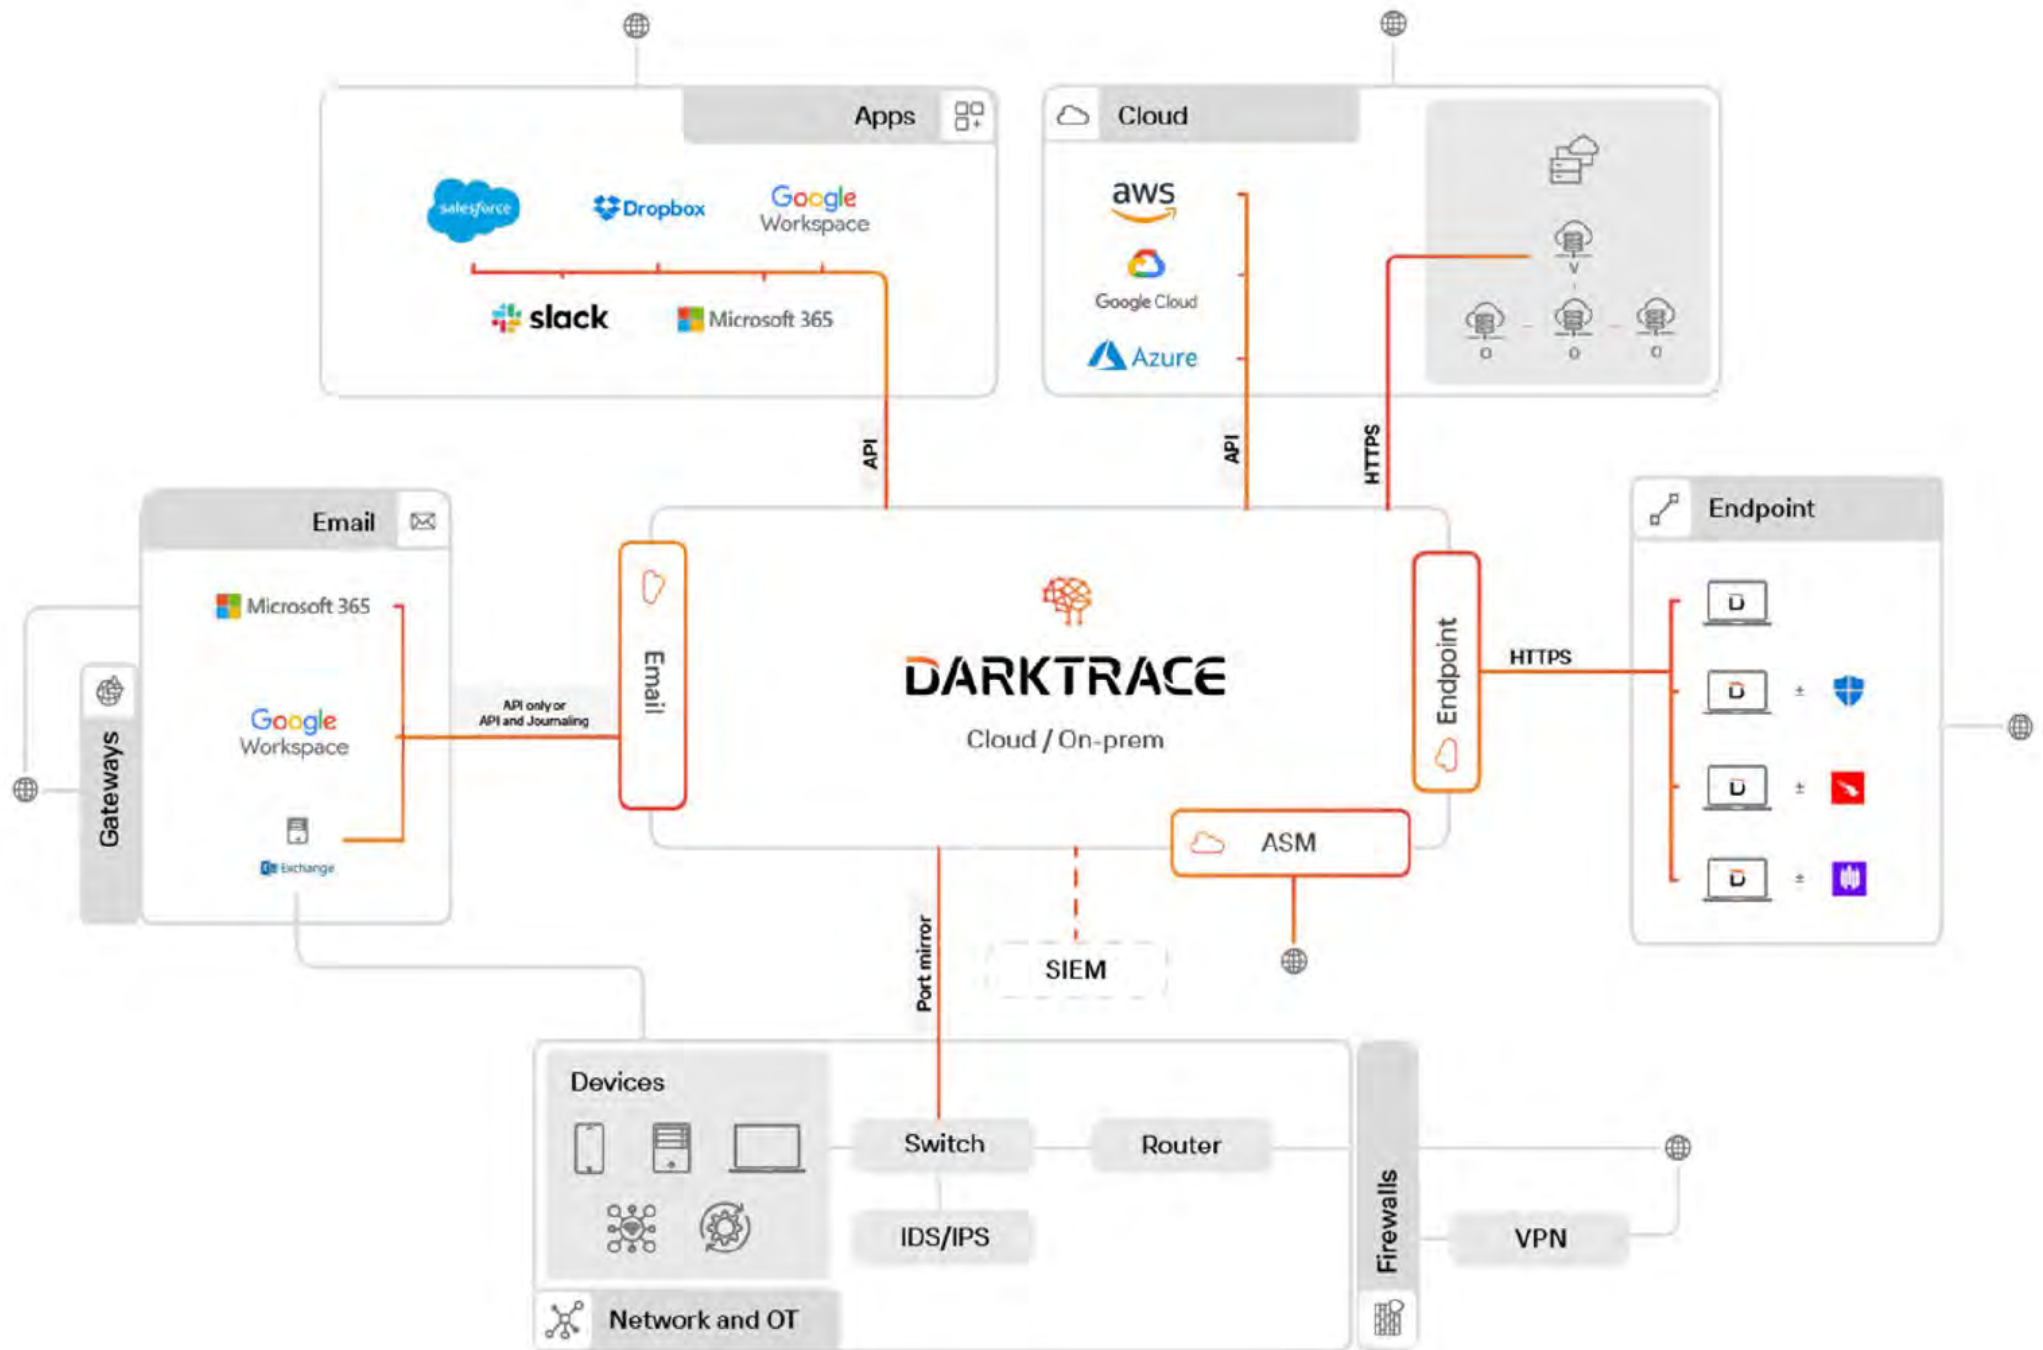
Apps

salesforce
Dropbox
Google Workspace
slack
Microsoft 365

Cloud

aws
Google Cloud
Azure

API
API
HTTPS

Email

Microsoft 365
Google Workspace
Exchange

Gateways

API only or API and Journaling

Email

DARKTRACE
Cloud / On-prem

Endpoint

HTTPS

Endpoint

D
D ±
D ±
D ±

ASM

SIEM

Port mirror

Devices

Switch
Router
IDS/IPS

Firewalls

VPN

Network and OT